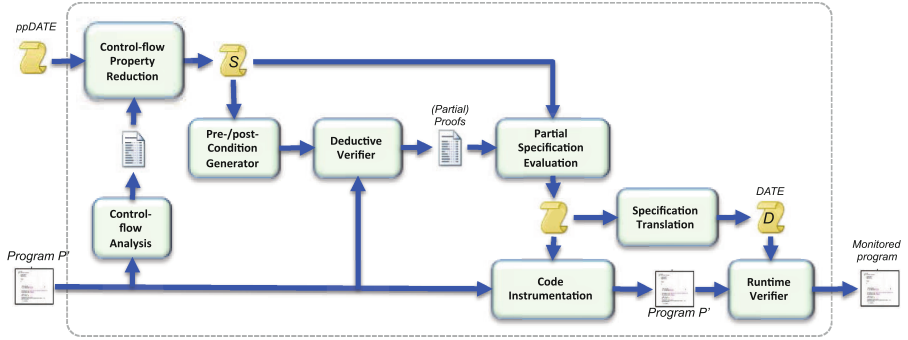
ppDATE

Control-flow Property Reduction

S

Pre-/post-Condition Generator

Deductive Verifier

(Partial) Proofs

Partial Specification Evaluation

Control-flow Analysis

Specification Translation

DATE

D

Program P

Code Instrumentation

Program P'

Runtime Verifier

Monitored program